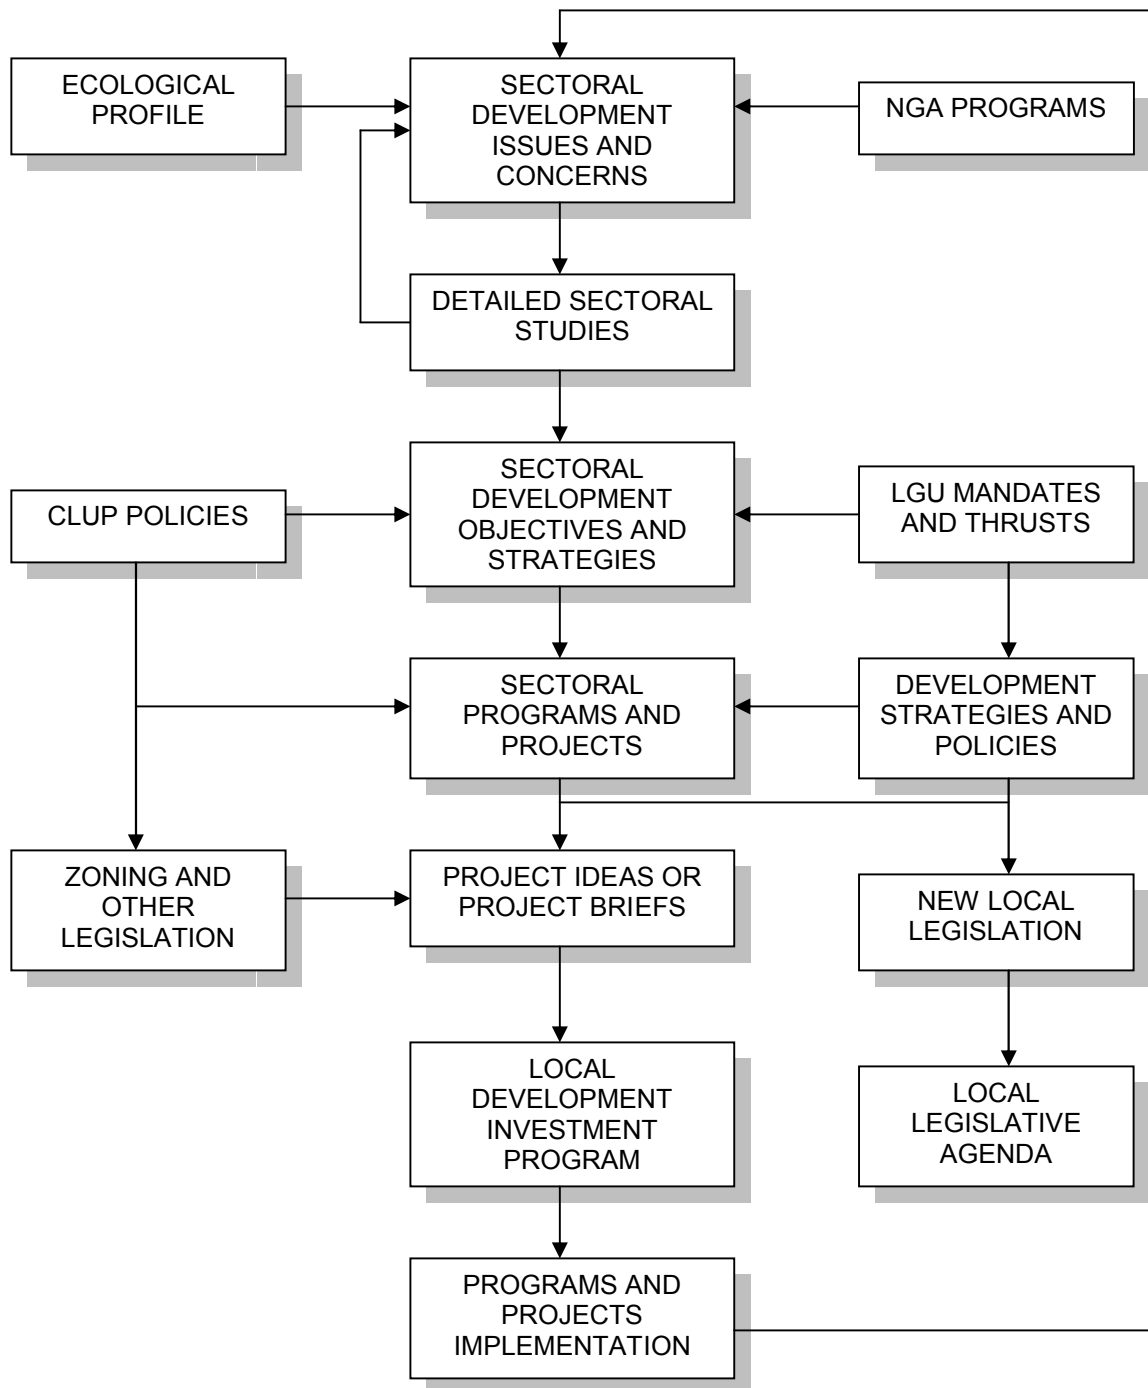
ECOLOGICAL PROFILE

SECTORAL DEVELOPMENT ISSUES AND CONCERNS

NGA PROGRAMS

DETAILED SECTORAL STUDIES

CLUP POLICIES

SECTORAL DEVELOPMENT OBJECTIVES AND STRATEGIES

LGU MANDATES AND THRUSTS

SECTORAL PROGRAMS AND PROJECTS

DEVELOPMENT STRATEGIES AND POLICIES

ZONING AND OTHER LEGISLATION

PROJECT IDEAS OR PROJECT BRIEFS

NEW LOCAL LEGISLATION

LOCAL DEVELOPMENT INVESTMENT PROGRAM

LOCAL LEGISLATIVE AGENDA

PROGRAMS AND PROJECTS IMPLEMENTATION